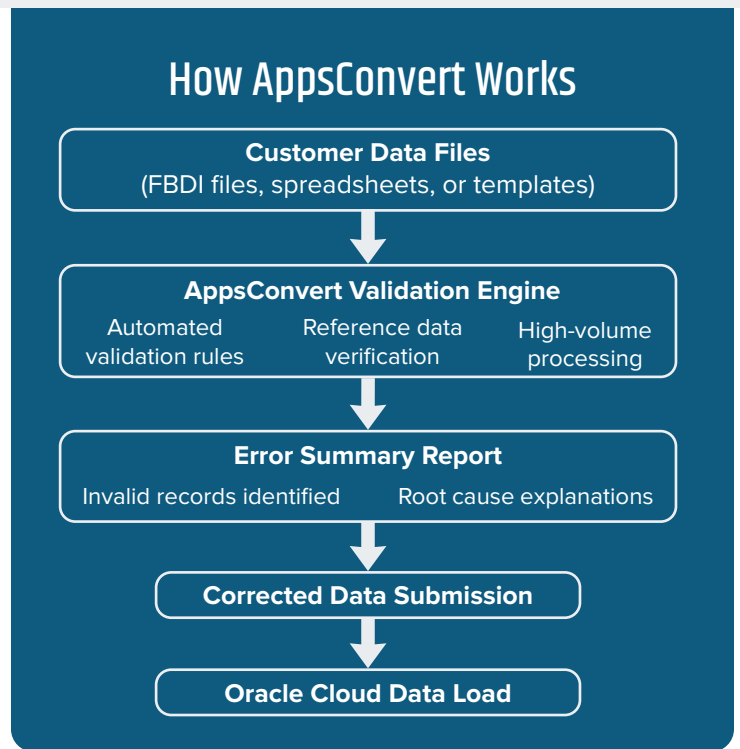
How AppsConvert Works

Customer Data Files
(FBDI files, spreadsheets, or templates)

AppsConvert Validation Engine
Automated validation rules
Reference data verification
High-volume processing

Error Summary Report
Invalid records identified
Root cause explanations

Corrected Data Submission

Oracle Cloud Data Load